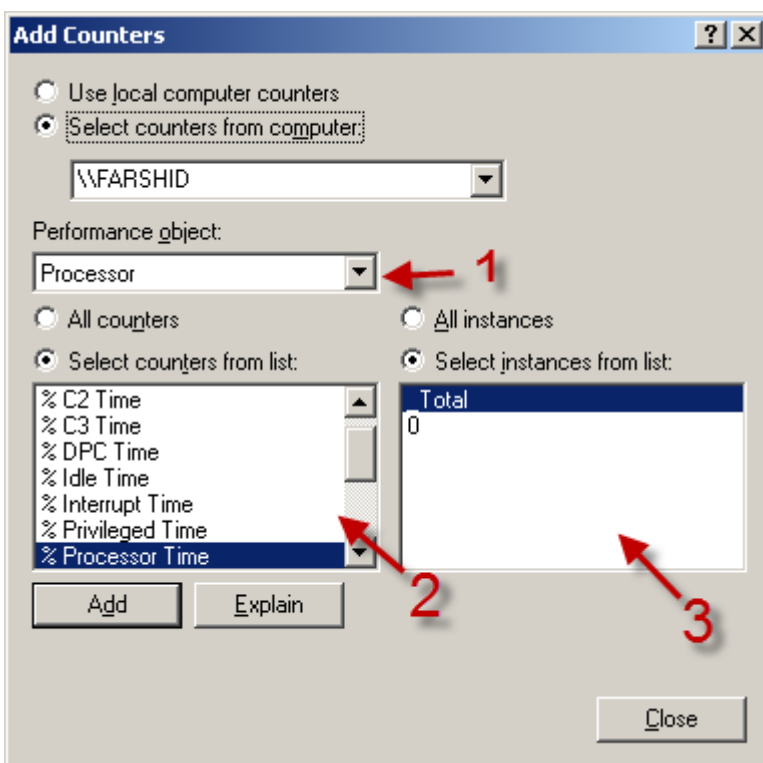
Add Counters

? X

Use local computer counters

Select counters from computer:

\\FARSHID

Performance object:

Processor

1

All counters

All instances

Select counters from list:

Select instances from list:

% C2 Time
% C3 Time
% DPC Time
% Idle Time
% Interrupt Time
% Privileged Time
% Processor Time

_Total
0

2

3

Add

Explain

Close